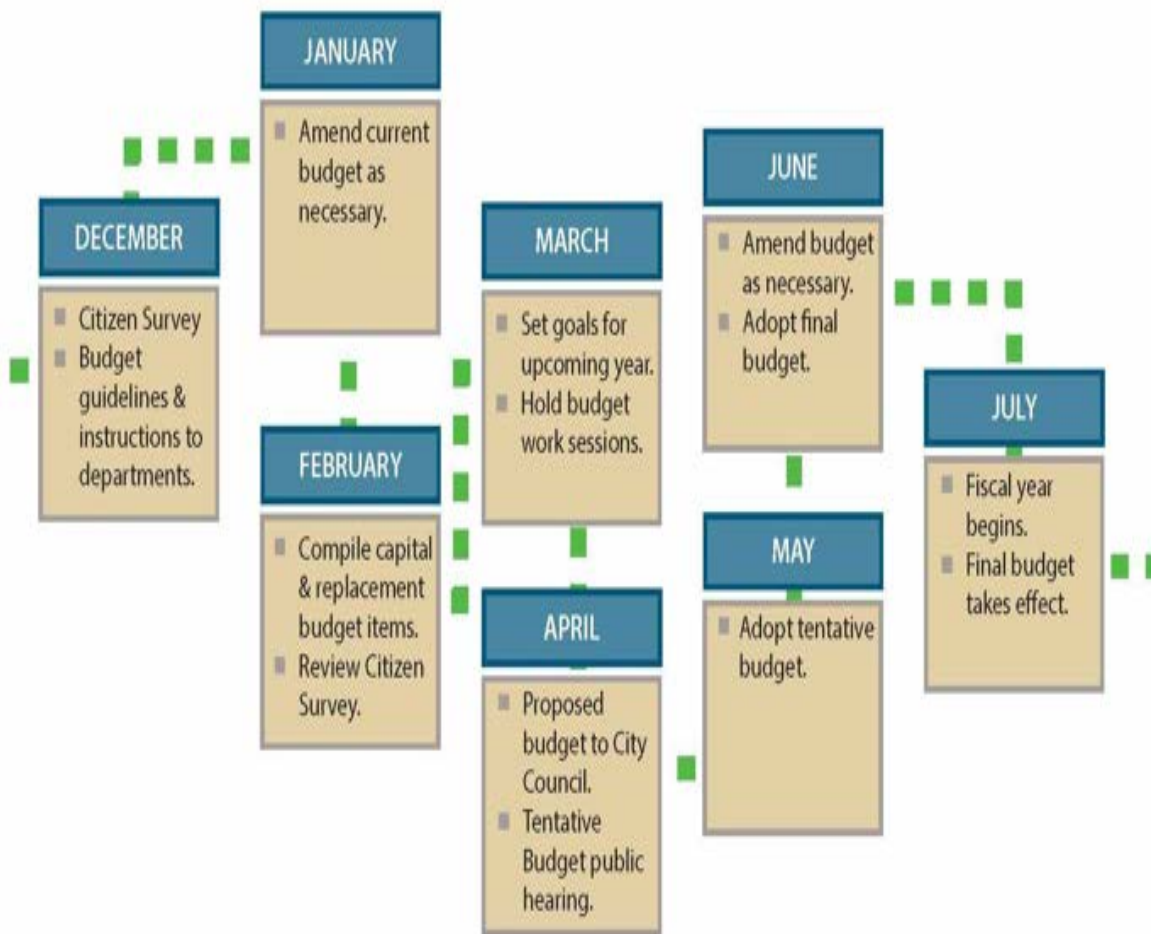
DECEMBER

- Citizen Survey
- Budget guidelines & instructions to departments.

JANUARY

- Amend current budget as necessary.

FEBRUARY

- Compile capital & replacement budget items.
- Review Citizen Survey.

MARCH

- Set goals for upcoming year.
- Hold budget work sessions.

APRIL

- Proposed budget to City Council.
- Tentative Budget public hearing.

MAY

- Adopt tentative budget.

JUNE

- Amend budget as necessary.
- Adopt final budget.

JULY

- Fiscal year begins.
- Final budget takes effect.